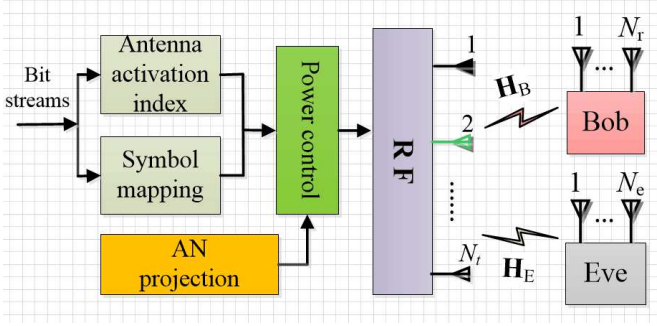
Bit streams

Antenna activation index

Symbol mapping

AN projection

Power control

R F

1

2

......

$N_t$

$\mathbf{H}_{\mathrm{B}}$

$\mathbf{H}_{\mathrm{E}}$

1 ... $N_{\mathrm{r}}$

Bob

1 ... $N_{\mathrm{e}}$

Eve